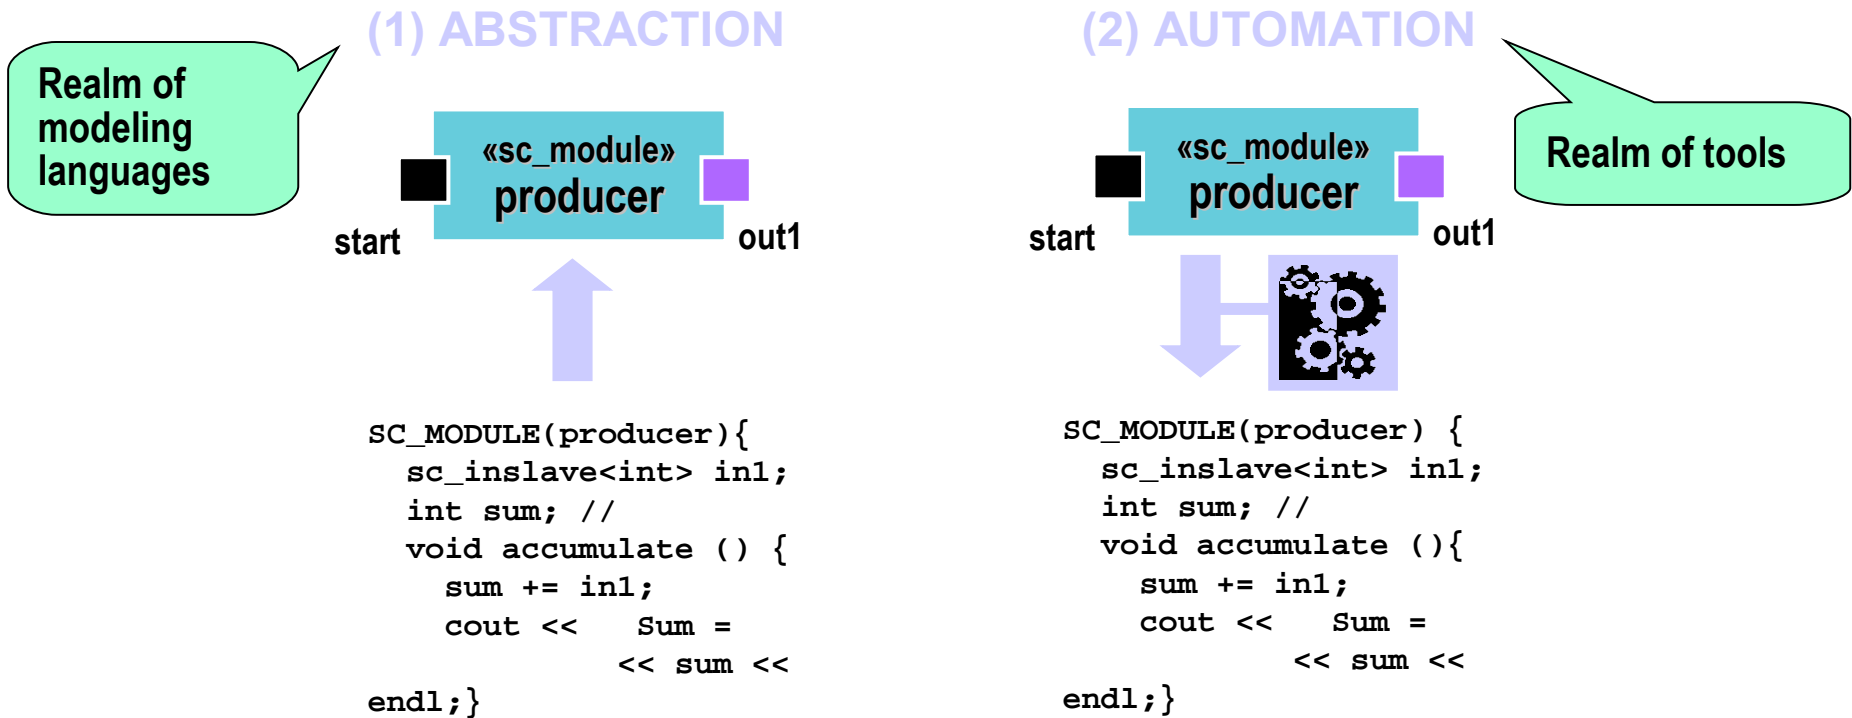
Realm of modeling languages

(1) ABSTRACTION

«sc_module»
producer

start

out1

SC_MODULE(producer){
sc_inslave<int> in1;
int sum; //
void accumulate () {
sum += in1;
cout << Sum =
<< sum <<
endl;}

(2) AUTOMATION

Realm of tools

«sc_module»
producer

start

out1

SC_MODULE(producer) {
sc_inslave<int> in1;
int sum; //
void accumulate (){
sum += in1;
cout << Sum =
<< sum <<
endl;}